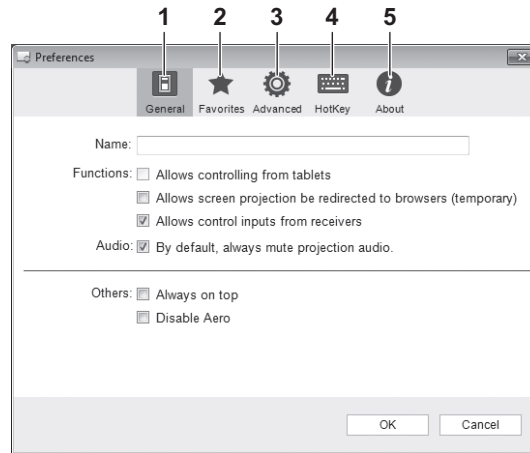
1 2 3 4 5

Preferences

General Favorites Advanced HotKey About

Name:

Functions: Allows controlling from tablets

Allows screen projection be redirected to browsers (temporary)

Allows control inputs from receivers

Audio: By default, always mute projection audio.

Others: Always on top

Disable Aero

OK Cancel